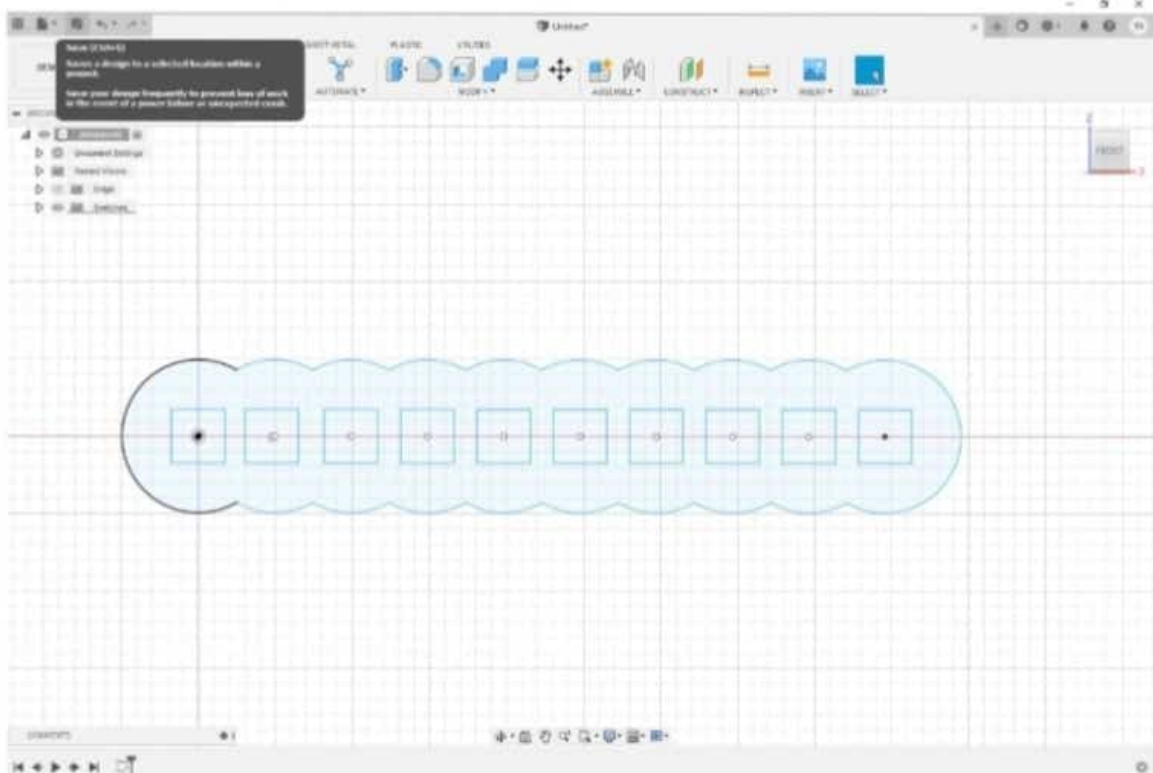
Untitled*

Save (Ctrl+S)
Saves a design to a selected location within a project.
Save your design frequently to prevent loss of work in the event of a power failure or unexpected crash.

SHEET METAL PLASTIC UTILITIES

AUTOMATE ▾ MODIFY ▾ ASSEMBLE ▾ CONSTRUCT ▾ INSPECT ▾ INSERT ▾ SELECT ▾

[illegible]
Document Settings
Named Views
Origin
Sketches

FRONT

COMMENTS